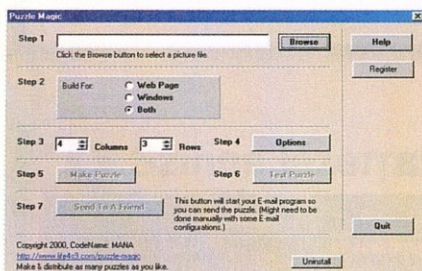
Puzzle Magic

Step 1

Click the Browse button to select a picture file.

Browse

Help

Register

Step 2

Build For:

Web Page

Windows

Both

Step 3 4 Columns 3 Rows

Step 4 Options

Step 5 Make Puzzle

Step 6 Test Puzzle

Step 7 Send To A Friend

This button will start your E-mail program so you can send the puzzle. (Might need to be done manually with some E-mail configurations.)

Quit

Copyright 2000, CodeName: MANA

http://www.life4c3.com/puzzle-magic

Make & distribute as many puzzles as you like.

Uninstall